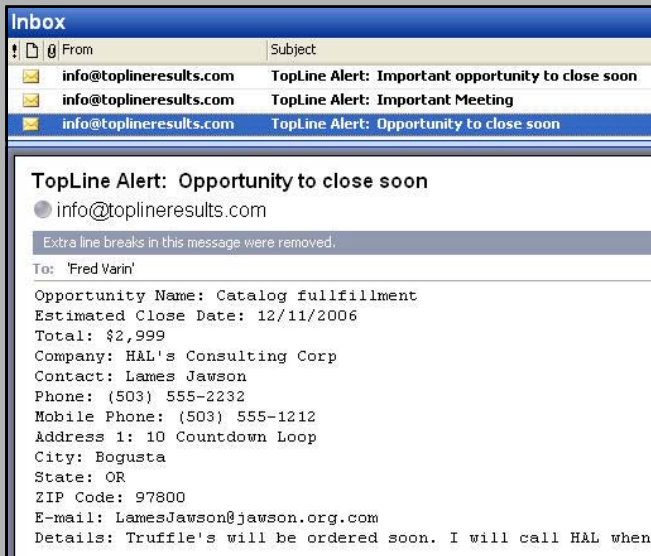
Inbox

! | From | Subject
info@toplineresults.com | TopLine Alert: Important opportunity to close soon
info@toplineresults.com | TopLine Alert: Important Meeting
info@toplineresults.com | TopLine Alert: Opportunity to close soon

TopLine Alert: Opportunity to close soon
info@toplineresults.com

Extra line breaks in this message were removed.

To: 'Fred Varin'

Opportunity Name: Catalog fullfillment
Estimated Close Date: 12/11/2006
Total: $2,999
Company: HAL's Consulting Corp
Contact: Lames Jawson
Phone: (503) 555-2232
Mobile Phone: (503) 555-1212
Address 1: 10 Countdown Loop
City: Bogusta
State: OR
ZIP Code: 97800
E-mail: LamesJawson@jawson.org.com
Details: Truffle's will be ordered soon. I will call HAL when